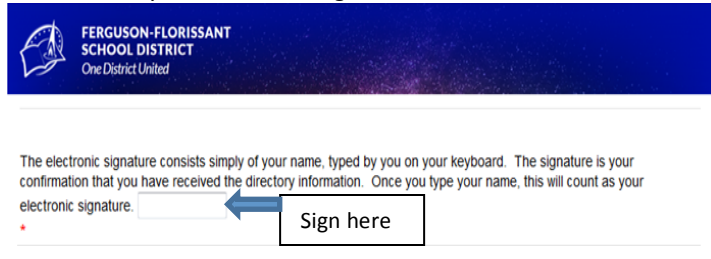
FERGUSON-FLORISSANT SCHOOL DISTRICT
One District United

The electronic signature consists simply of your name, typed by you on your keyboard. The signature is your confirmation that you have received the directory information. Once you type your name, this will count as your electronic signature.
*

Sign here